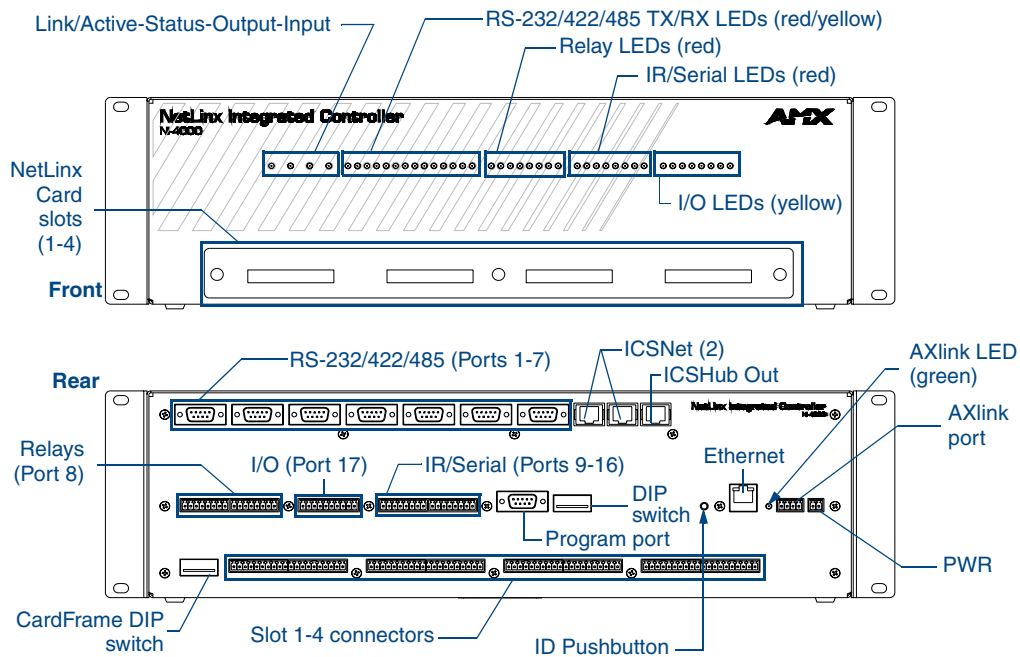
Link/Active-Status-Output-Input

RS-232/422/485 TX/RX LEDs (red/yellow)

Relay LEDs (red)

IR/Serial LEDs (red)

NetLinx Integrated Controller
NI-4000

AMX

NetLinx Card slots (1-4)

I/O LEDs (yellow)

Front

Rear

RS-232/422/485 (Ports 1-7)

ICSNet (2)

ICSHub Out

AXlink LED (green)

NetLinx Integrated Controller
NI-4000

AXlink port

Relays (Port 8)

I/O (Port 17)

IR/Serial (Ports 9-16)

Ethernet

DIP switch

Program port

PWR

CardFrame DIP switch

Slot 1-4 connectors

ID Pushbutton